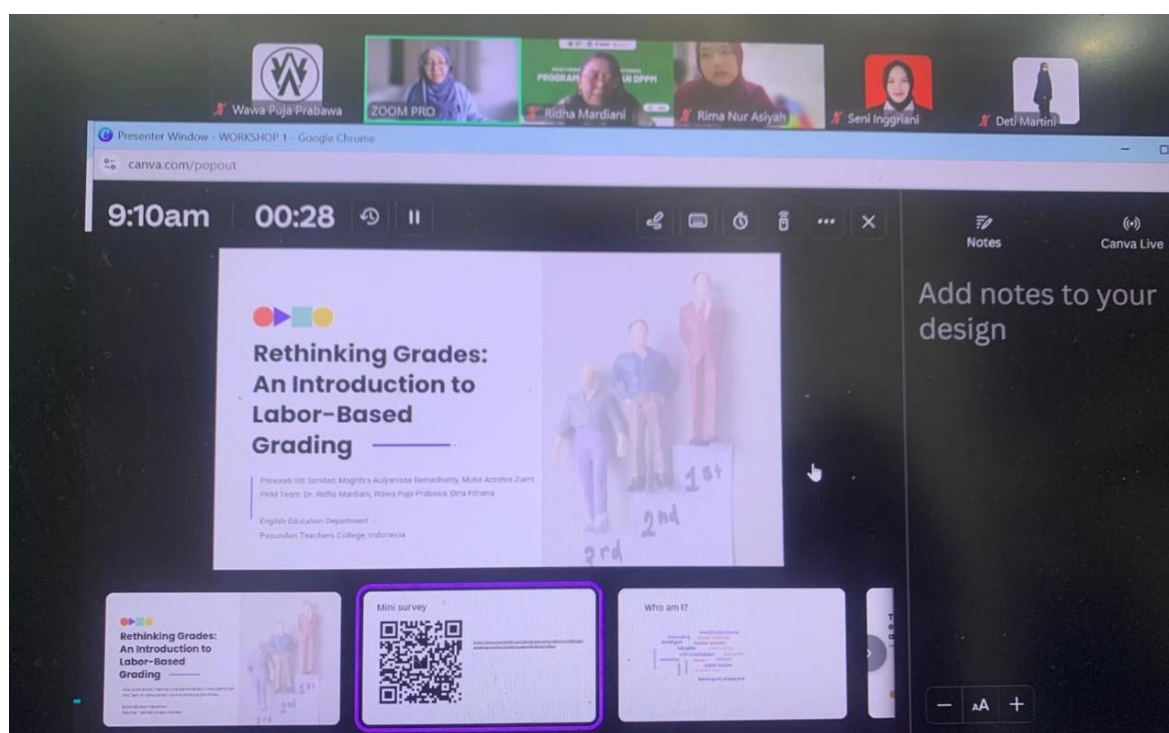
Wawa Puja Prabawa
ZOOM PRO
PROGRAM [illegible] DPPM
Ridha Mardiani
Rima Nur Asiyah
Seni Inggriani
Deti Martini

Presenter Window - WORKSHOP 1 - Google Chrome
canva.com/popout

9:10am 00:28

Notes
Canva Live

Add notes to your design

Rethinking Grades: An Introduction to Labor-Based Grading

Pursuati Siti Gondari, Maghfira Aulyanissa Ramadhanty, Mutia Azzahra Ziami
PKM Team: Dr. Ridha Mardiani, Wawa Puja Prabawa, Dina Fithana

English Education Department
Pasundan Teachers College, Indonesia

1st
2nd
3rd

Rethinking Grades: An Introduction to Labor-Based Grading

Mini survey

Who am I?

AA